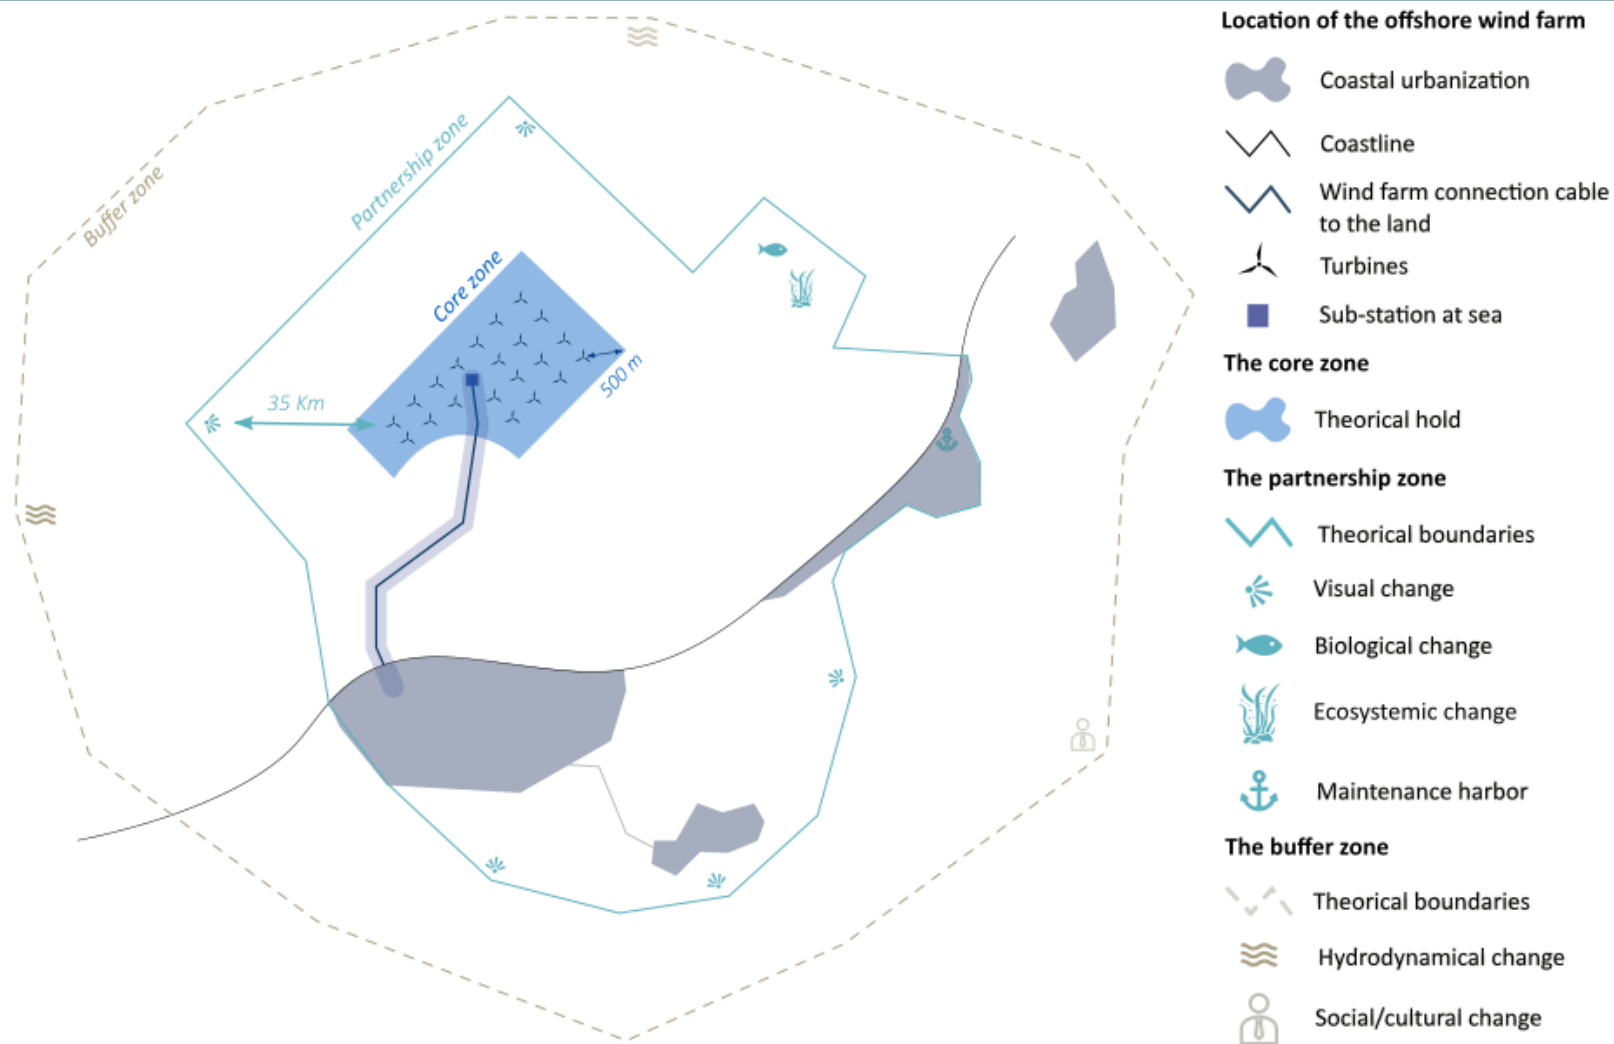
Buffer zone

Partnership zone

Core zone

35 Km

500 m

Location of the offshore wind farm

Coastal urbanization

Coastline

Wind farm connection cable to the land

Turbines

Sub-station at sea

The core zone

Theorical hold

The partnership zone

Theorical boundaries

Visual change

Biological change

Ecosystemic change

Maintenance harbor

The buffer zone

Theorical boundaries

Hydrodynamical change

Social/cultural change